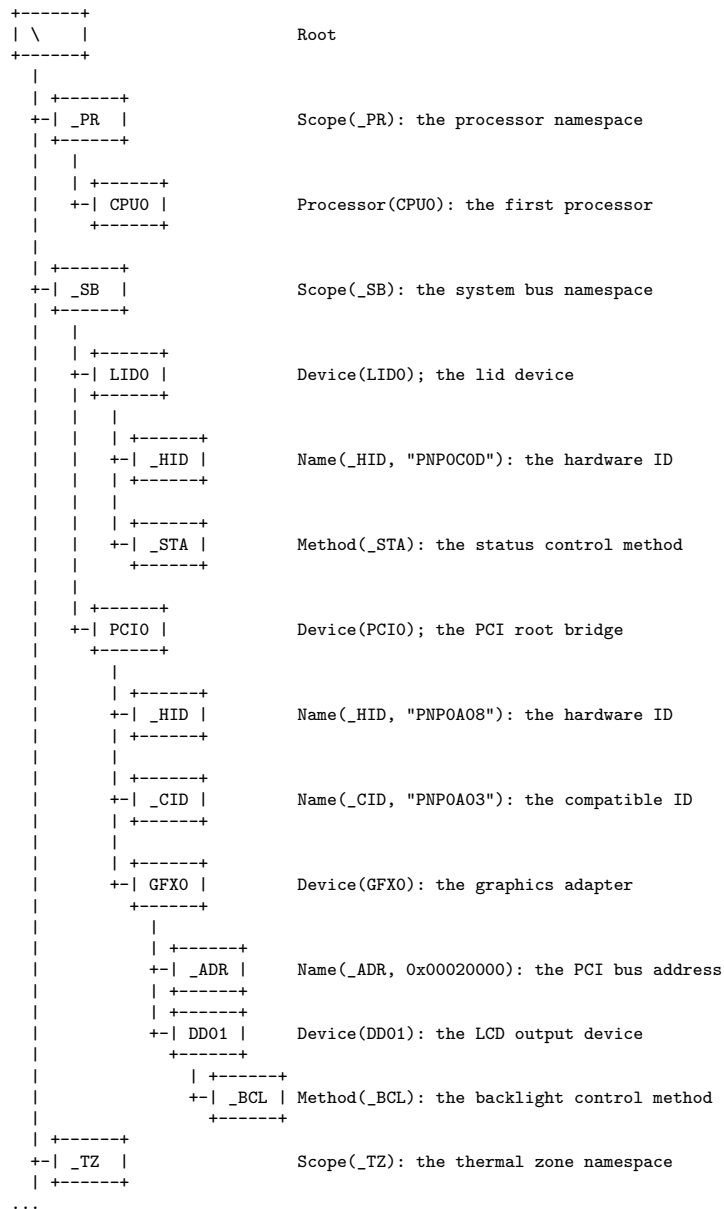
```
+------+
| \    |                 Root
+------+
  |
  | +------+
  +-| _PR  |             Scope(_PR): the processor namespace
  | +------+
  |   |
  |   | +------+
  |   +-| CPU0 |         Processor(CPU0): the first processor
  |     +------+
  |
  | +------+
  +-| _SB  |             Scope(_SB): the system bus namespace
  | +------+
  |   |
  |   | +------+
  |   +-| LID0 |         Device(LID0); the lid device
  |   | +------+
  |   |   |
  |   |   | +------+
  |   |   +-| _HID |     Name(_HID, "PNP0C0D"): the hardware ID
  |   |   | +------+
  |   |   |
  |   |   | +------+
  |   |   +-| _STA |     Method(_STA): the status control method
  |   |     +------+
  |   |
  |   | +------+
  |   +-| PCI0 |         Device(PCI0); the PCI root bridge
  |     +------+
  |       |
  |       | +------+
  |       +-| _HID |     Name(_HID, "PNP0A08"): the hardware ID
  |       | +------+
  |       |
  |       | +------+
  |       +-| _CID |     Name(_CID, "PNP0A03"): the compatible ID
  |       | +------+
  |       |
  |       | +------+
  |       +-| GFX0 |     Device(GFX0): the graphics adapter
  |         +------+
  |           |
  |           | +------+
  |           +-| _ADR | Name(_ADR, 0x00020000): the PCI bus address
  |           | +------+
  |           | +------+
  |           +-| DD01 | Device(DD01): the LCD output device
  |             +------+
  |               | +------+
  |               +-| _BCL | Method(_BCL): the backlight control method
  |                 +------+
  | +------+
  +-| _TZ  |             Scope(_TZ): the thermal zone namespace
  | +------+
...
```